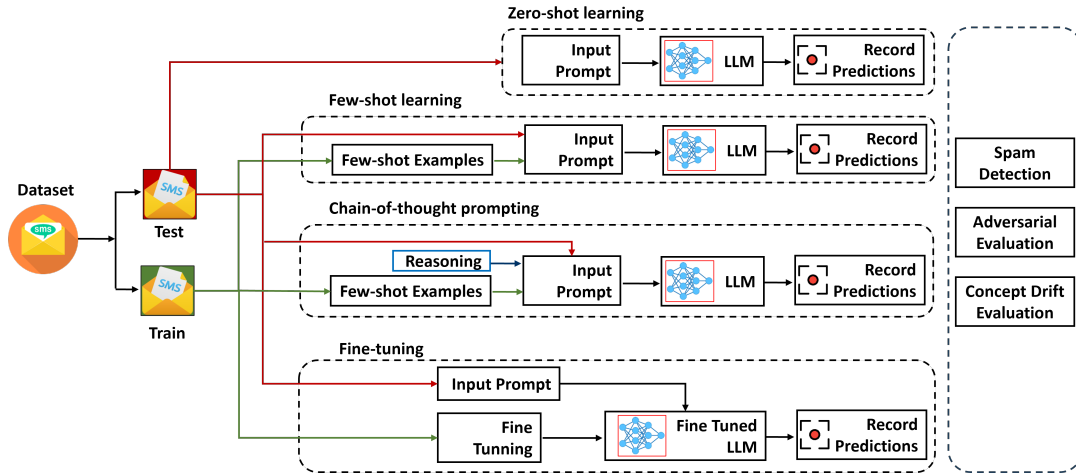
Zero-shot learning

Input Prompt

LLM

Record Predictions

Few-shot learning

Input Prompt

Few-shot Examples

LLM

Record Predictions

Dataset

sms

SMS

Test

SMS

Train

Chain-of-thought prompting

Reasoning

Input Prompt

Few-shot Examples

LLM

Record Predictions

Fine-tuning

Input Prompt

Fine Tunning

Fine Tuned LLM

Record Predictions

Spam Detection

Adversarial Evaluation

Concept Drift Evaluation